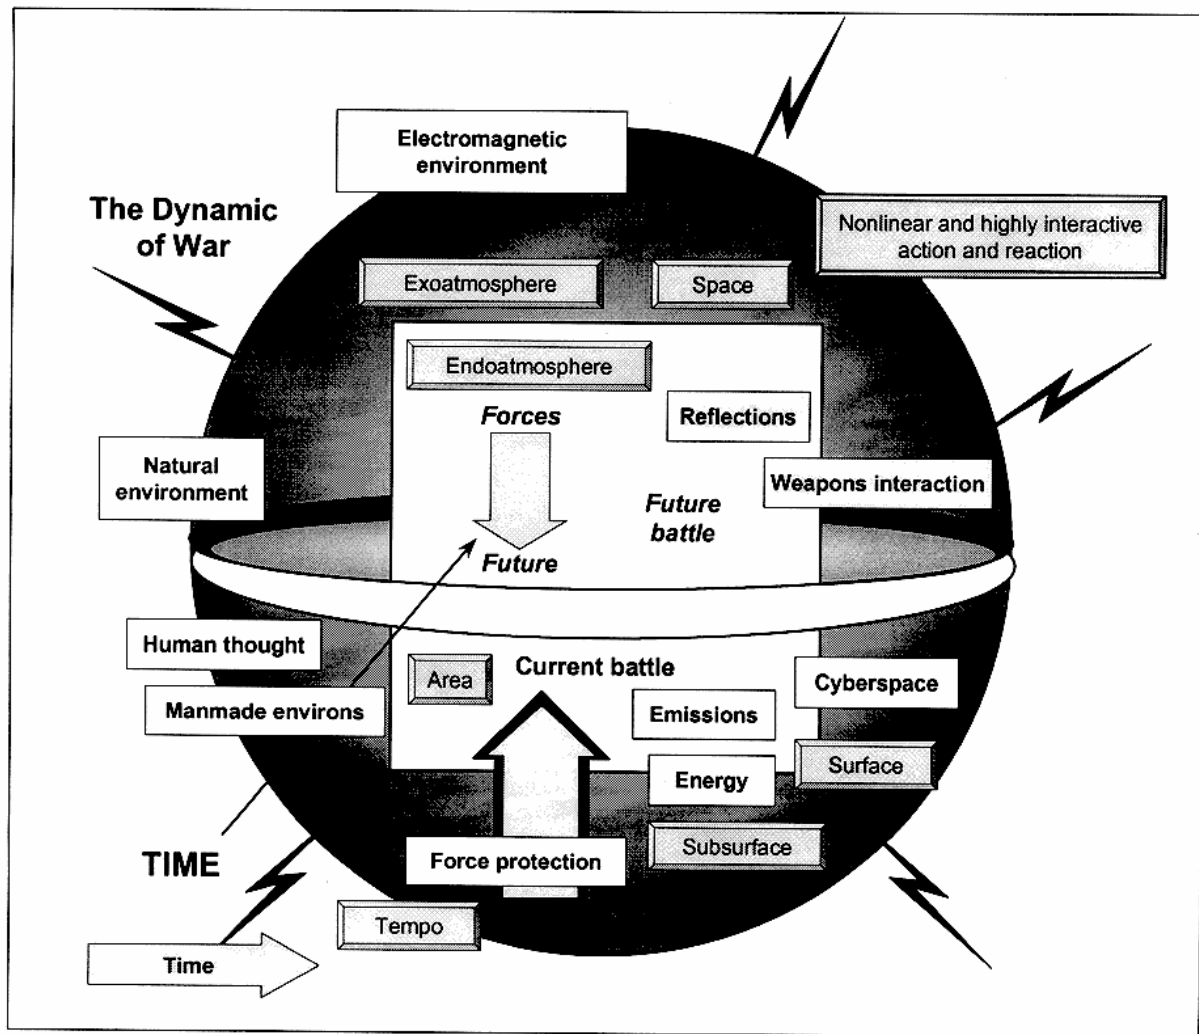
Electromagnetic environment

The Dynamic of War

Nonlinear and highly interactive action and reaction

Exoatmosphere

Space

Endoatmosphere

Forces

Reflections

Natural environment

Weapons interaction

Future battle

Future

Human thought

Area

Current battle

Cyberspace

Manmade environs

Emissions

Energy

Surface

TIME

Force protection

Subsurface

Tempo

Time